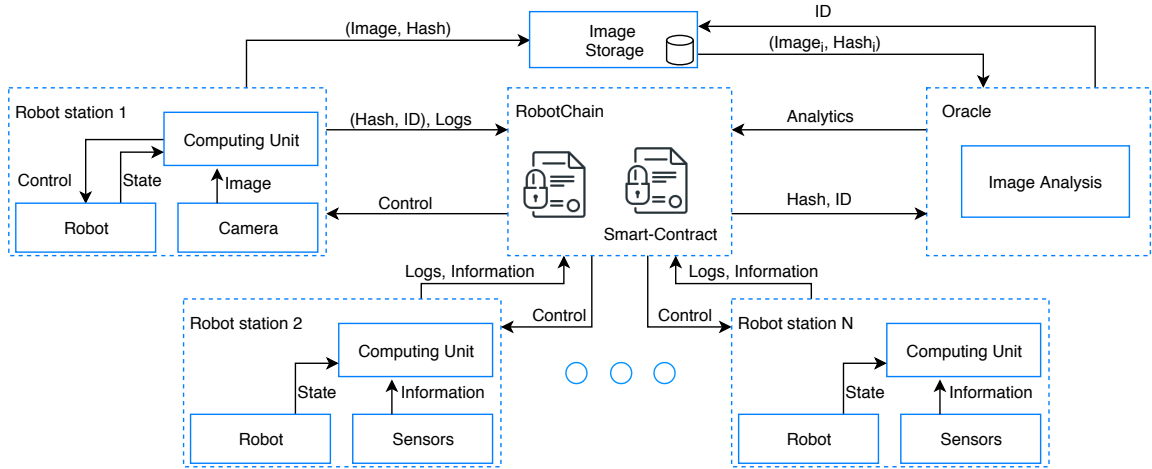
(Image, Hash)

Image Storage

ID

(Image$_i$, Hash$_i$)

Robot station 1

Computing Unit

Control

State

Image

Robot

Camera

(Hash, ID), Logs

Control

RobotChain

Smart-Contract

Analytics

Hash, ID

Oracle

Image Analysis

Logs, Information

Logs, Information

Control

Control

Robot station 2

Computing Unit

State

Information

Robot

Sensors

Robot station N

Computing Unit

State

Information

Robot

Sensors